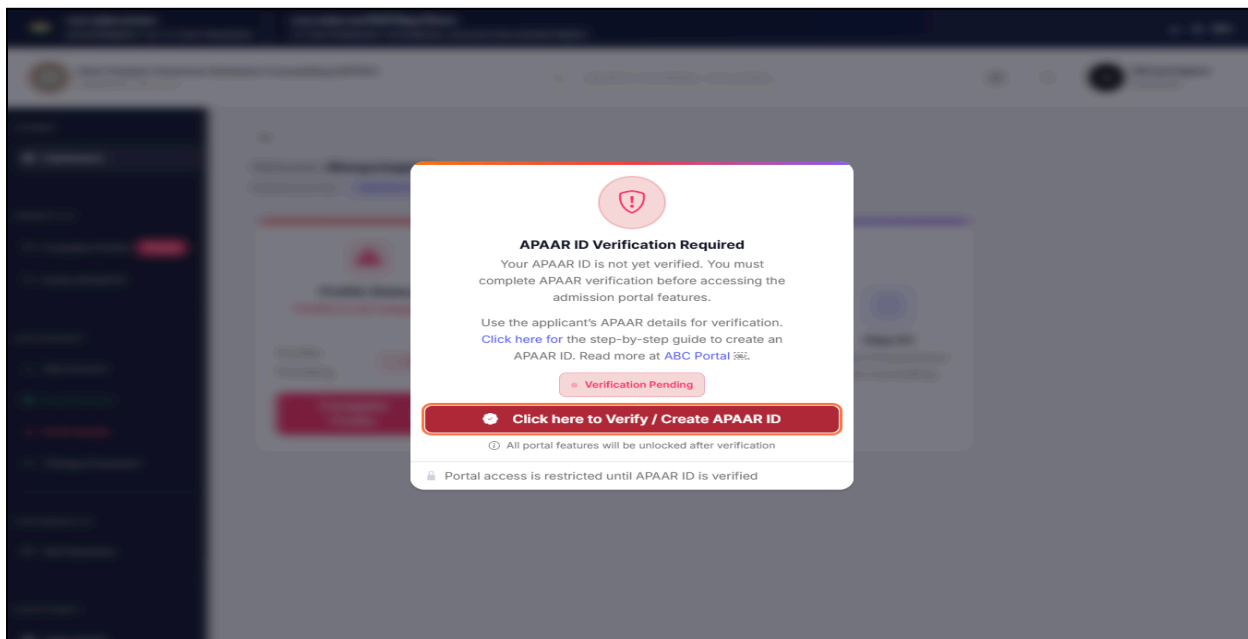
APAAR ID Verification Required

Your APAAR ID is not yet verified. You must complete APAAR verification before accessing the admission portal features.

Use the applicant's APAAR details for verification. Click here for the step-by-step guide to create an APAAR ID. Read more at ABC Portal.

Verification Pending

Click here to Verify / Create APAAR ID

All portal features will be unlocked after verification

Portal access is restricted until APAAR ID is verified